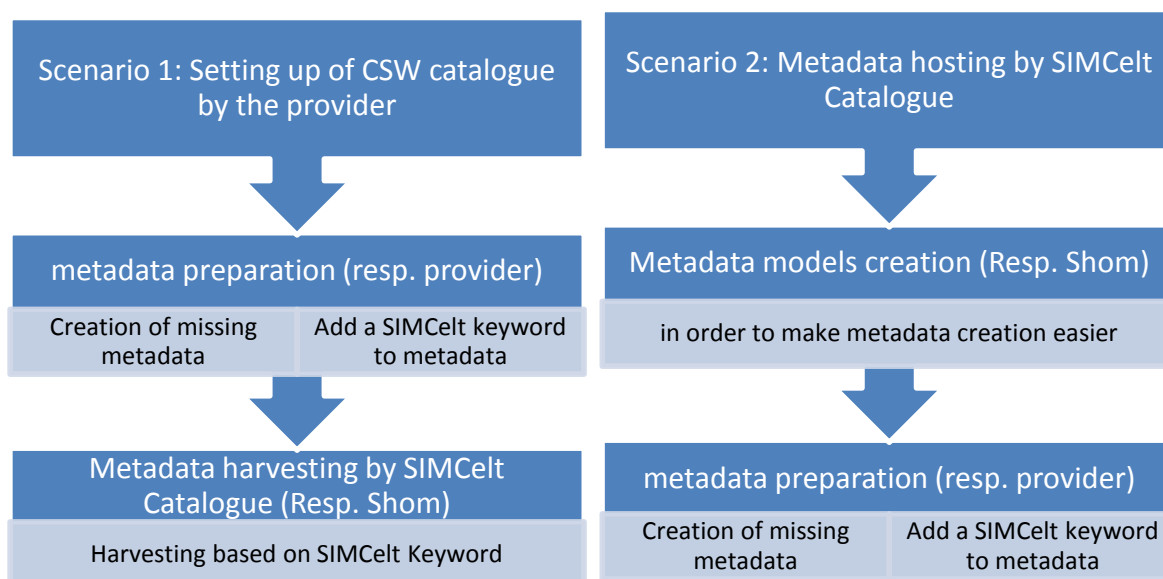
Scenario 1: Setting up of CSW catalogue by the provider

metadata preparation (resp. provider)

Creation of missing metadata

Add a SIMCelt keyword to metadata

Metadata harvesting by SIMCelt Catalogue (Resp. Shom)

Harvesting based on SIMCelt Keyword

Scenario 2: Metadata hosting by SIMCelt Catalogue

Metadata models creation (Resp. Shom)

in order to make metadata creation easier

metadata preparation (resp. provider)

Creation of missing metadata

Add a SIMCelt keyword to metadata